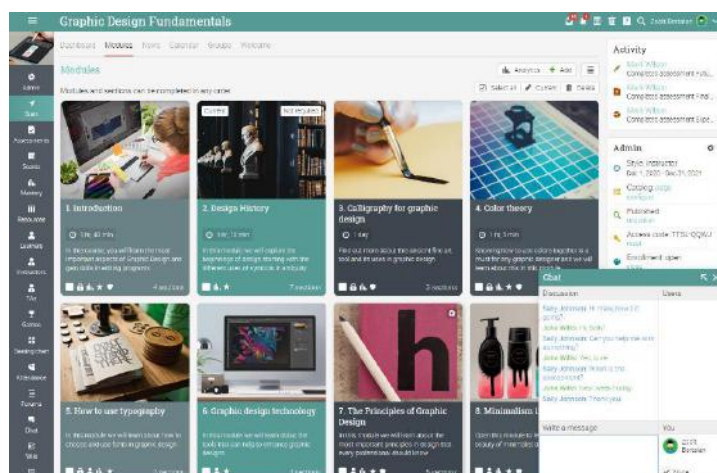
Graphic Design Fundamentals

Dashboard Modules News Calendar Groups Website

Modules

Analytics + Add

Modules and sections can be completed in any order

Select all Custom Delete

Activity

Mark Wilson
Completed assessment Fun...

Mark Wilson
Completed assessment Find...

Mark Wilson
Completed assessment Expl...

Admin

Style: Instructor
Dec 1, 2020 - Dec 31, 2021

Catalog page
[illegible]

Published
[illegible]

Access code: TT5U-QQKJ
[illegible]

Enrollment: open

Admin

Stats

Assessments

Scores

Mastery

Resources

Learners

Instructors

TAs

Games

Seating chart

Attendance

Forums

Chat

Wiki

CURRENT

NOT REQUIRED

1. Introduction

1 hr, 45 min

In this module, you will learn the most important aspects of Graphic Design and gain skills in editing programs.

4 sections

2. Design History

1 hr, 15 min

In this module we will explore the beginnings of design starting with the different uses of symbols in antiquity.

7 sections

3. Calligraphy for graphic design

1 day

Find out more about the ancient fine art, tool and its uses in graphic design.

3 sections

4. Color theory

1 hr, 5 min

Knowing how to use colors together is a must for any graphic designer and we will learn about this in this module.

Chat

Discussion

Users

Sally Johnson: Hi, How is it going?

John Wilson: Hi, Sally!

Sally Johnson: Can you help me with something?

John Wilson: Yes, sure.

Sally Johnson: What is the assignment?

John Wilson: Sure, when it's due

Sally Johnson: Thank you

Write a message

You

Scott Bensalem

5. How to use typography

In this module we will learn about how to choose and use fonts in graphic design

6. Graphic design technology

In this module we will learn about the tools that can help to enhance graphic designs.

7. The Principles of Graphic Design

In this module we will learn about the most important principles in design that every professional should know.

8. Minimalism i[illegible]

Scott Bensalem